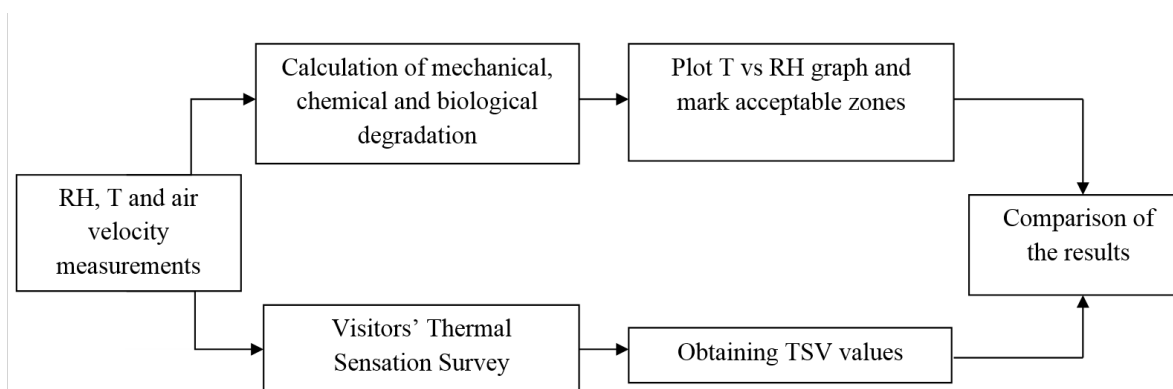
RH, T and air velocity measurements

Calculation of mechanical, chemical and biological degradation

Plot T vs RH graph and mark acceptable zones

Visitors' Thermal Sensation Survey

Obtaining TSV values

Comparison of the results